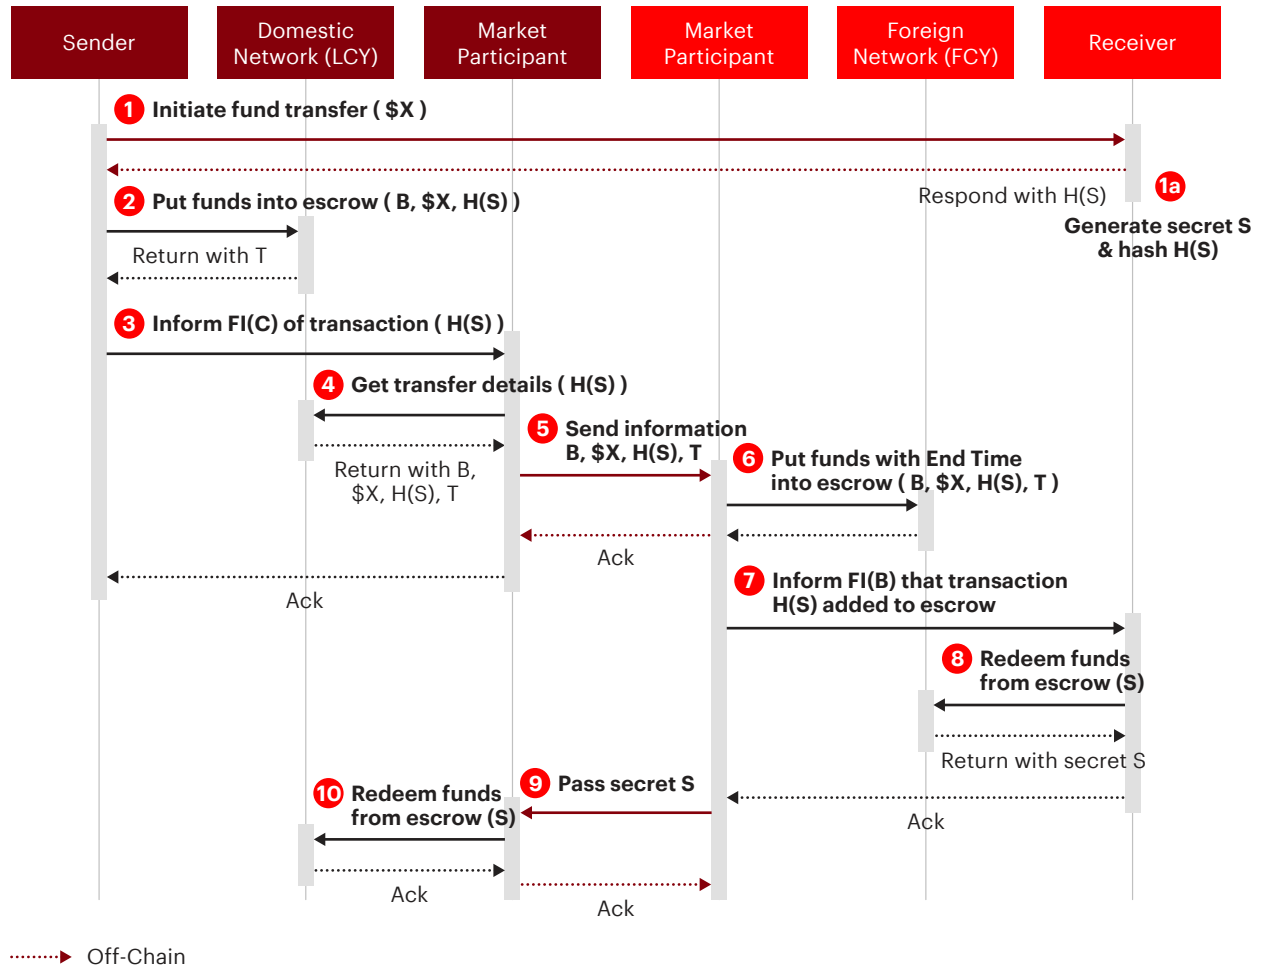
Sender

Domestic Network (LCY)

Market Participant

Market Participant

Foreign Network (FCY)

Receiver

1 Initiate fund transfer ( $X )

Respond with H(S)

1a Generate secret S & hash H(S)

2 Put funds into escrow ( B, $X, H(S) )

Return with T

3 Inform FI(C) of transaction ( H(S) )

4 Get transfer details ( H(S) )

5 Send information B, $X, H(S), T

Return with B, $X, H(S), T

6 Put funds with End Time into escrow ( B, $X, H(S), T )

Ack

Ack

7 Inform FI(B) that transaction H(S) added to escrow

8 Redeem funds from escrow (S)

Return with secret S

9 Pass secret S

10 Redeem funds from escrow (S)

Ack

Ack

Ack

Off-Chain